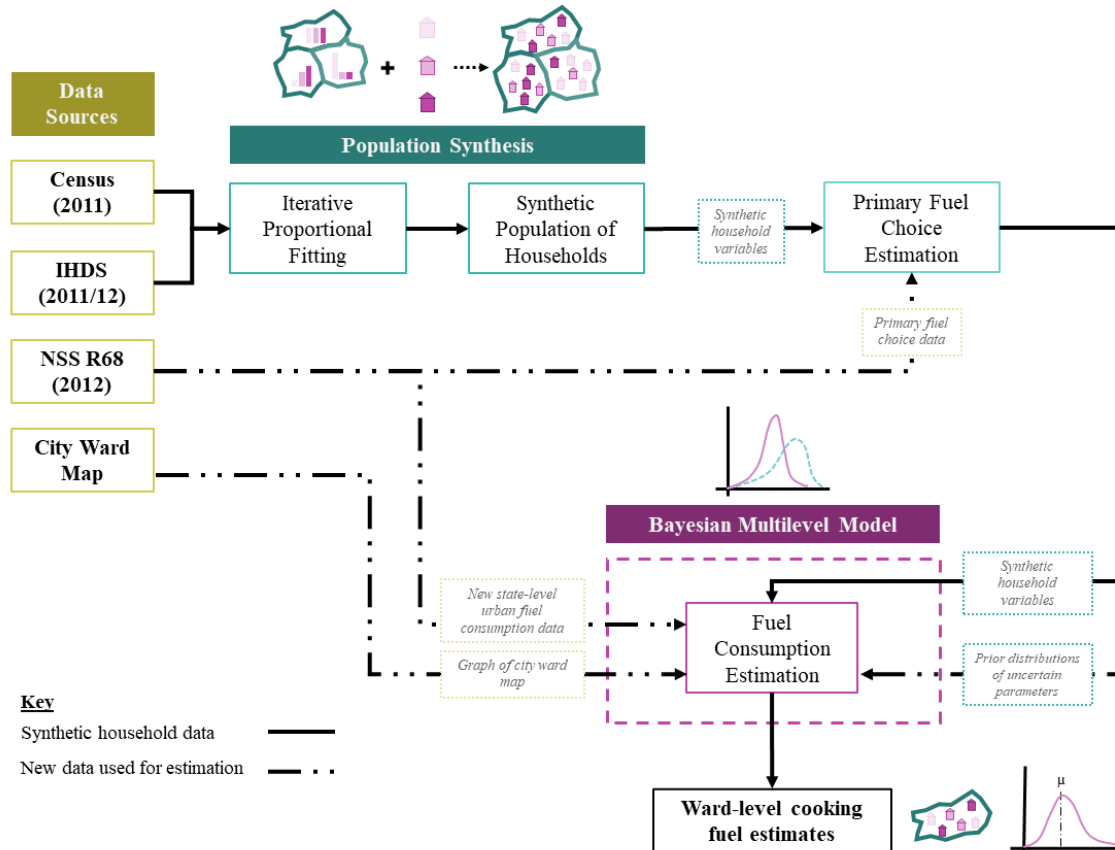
Data Sources

Population Synthesis

Census (2011)

IHDS (2011/12)

NSS R68 (2012)

City Ward Map

Iterative Proportional Fitting

Synthetic Population of Households

Synthetic household variables

Primary Fuel Choice Estimation

Primary fuel choice data

Bayesian Multilevel Model

New state-level urban fuel consumption data

Graph of city ward map

Fuel Consumption Estimation

Synthetic household variables

Prior distributions of uncertain parameters

Key

Synthetic household data

New data used for estimation

Ward-level cooking fuel estimates

μ